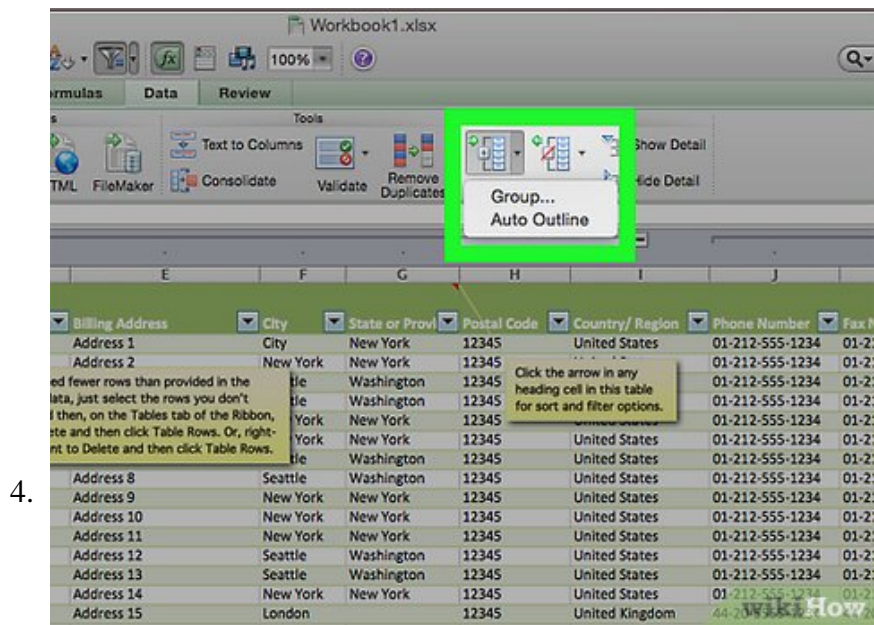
4.

Workbook1.xlsx

100%

rmulas Data Review

Tools

Text to Columns

Consolidate

TML FileMaker

Validate

Remove Duplicates

Show Detail

Hide Detail

Group...
Auto Outline

E F G H I J

| Billing Address | City | State or Provi | Postal Code | Country/ Region | Phone Number | Fax N |
|---|---|---|---|---|---|---|
| Address 1 | City | New York | 12345 | United States | 01-212-555-1234 | 01-2 |
| Address 2 | New York | New York | 12345 | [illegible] | 01-212-555-1234 | 01-2 |
| | ttle | Washington | 12345 | | 01-212-555-1234 | 01-2 |
| | ttle | Washington | 12345 | | 01-212-555-1234 | 01-2 |
| | York | New York | 12345 | | 01-212-555-1234 | 01-2 |
| | York | New York | 12345 | United States | 01-212-555-1234 | 01-2 |
| | ttle | Washington | 12345 | United States | 01-212-555-1234 | 01-2 |
| Address 8 | Seattle | Washington | 12345 | United States | 01-212-555-1234 | 01-2 |
| Address 9 | New York | New York | 12345 | United States | 01-212-555-1234 | 01-2 |
| Address 10 | New York | New York | 12345 | United States | 01-212-555-1234 | 01-2 |
| Address 11 | New York | New York | 12345 | United States | 01-212-555-1234 | 01-2 |
| Address 12 | Seattle | Washington | 12345 | United States | 01-212-555-1234 | 01-2 |
| Address 13 | Seattle | Washington | 12345 | United States | 01-212-555-1234 | 01-2 |
| Address 14 | New York | New York | 12345 | United States | 01-212-555-1234 | |
| Address 15 | London | | 12345 | United Kingdom | 44-20 | |

ed fewer rows than provided in the ata, just select the rows you don't l then, on the Tables tab of the Ribbon, ete and then click Table Rows. Or, right- nt to Delete and then click Table Rows.

Click the arrow in any heading cell in this table for sort and filter options.

wikiHow